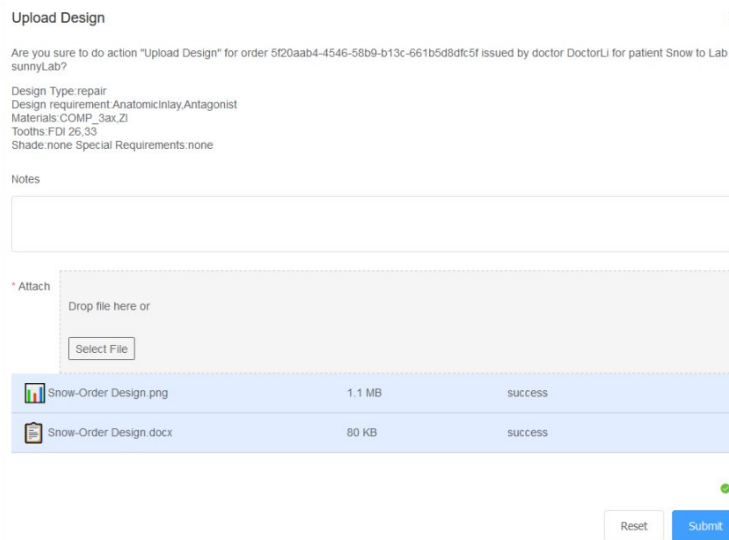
Upload Design

Are you sure to do action "Upload Design" for order 5f20aab4-4546-58b9-b13c-661b5d8dfc5f issued by doctor DoctorLi for patient Snow to Lab sunnyLab?

Design Type:repair
Design requirement:AnatomicInlay,Antagonist
Materials:COMP_3ax,ZI
Tooths:FDI 26,33
Shade:none Special Requirements:none

Notes

* Attach

Drop file here or

Select File

| | | |
|---|---|---|
| Snow-Order Design.png | 1.1 MB | success |
| Snow-Order Design.docx | 80 KB | success |

Reset Submit